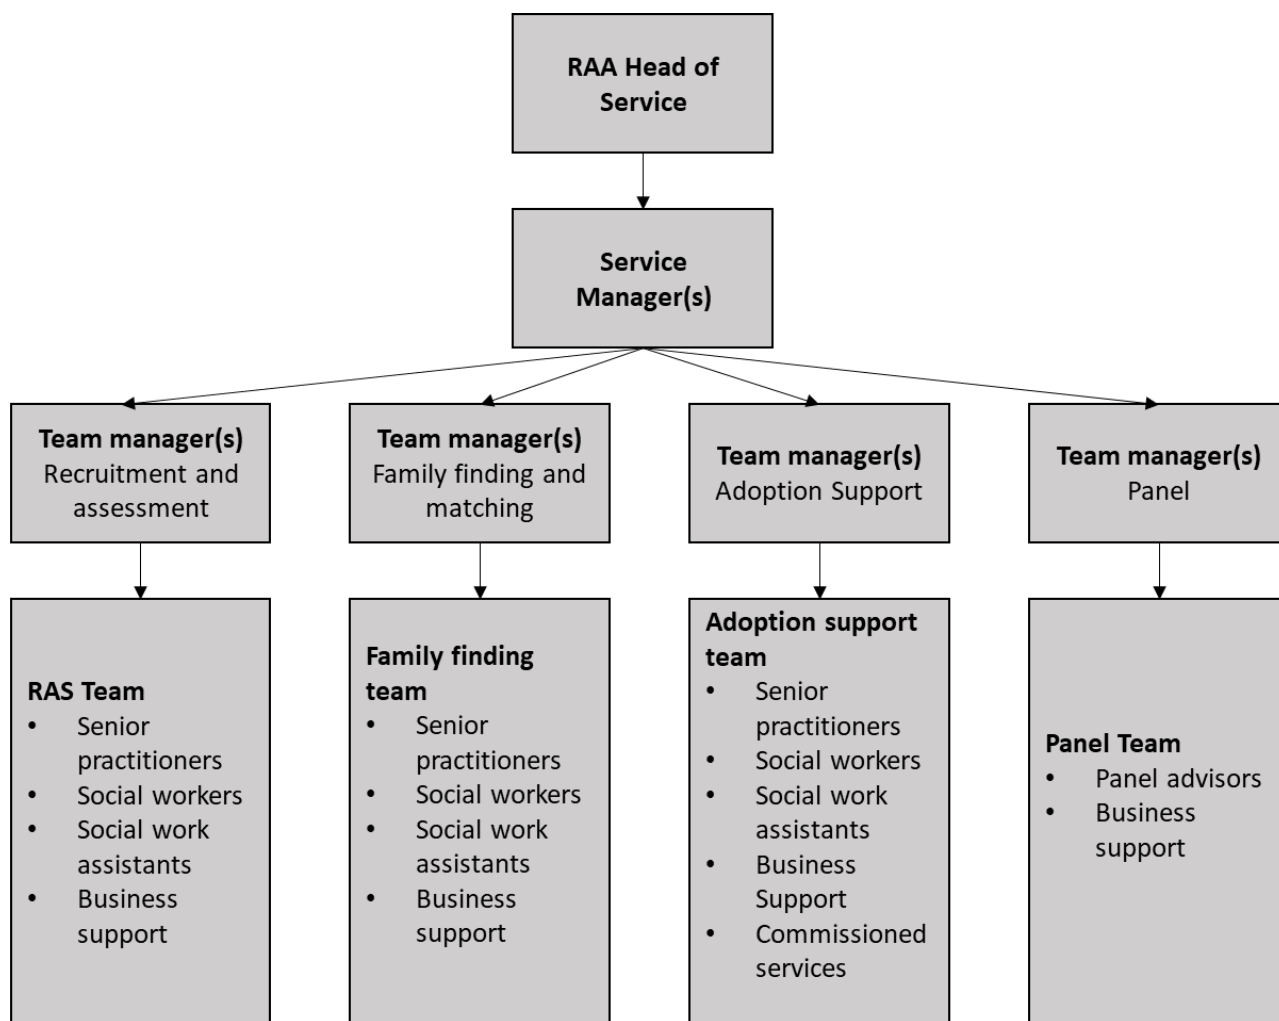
RAA Head of Service

Service Manager(s)

Team manager(s)
Recruitment and assessment

Team manager(s)
Family finding and matching

Team manager(s)
Adoption Support

Team manager(s)
Panel

RAS Team
• Senior practitioners
• Social workers
• Social work assistants
• Business support

Family finding team
• Senior practitioners
• Social workers
• Social work assistants
• Business support

Adoption support team
• Senior practitioners
• Social workers
• Social work assistants
• Business Support
• Commissioned services

Panel Team
• Panel advisors
• Business support